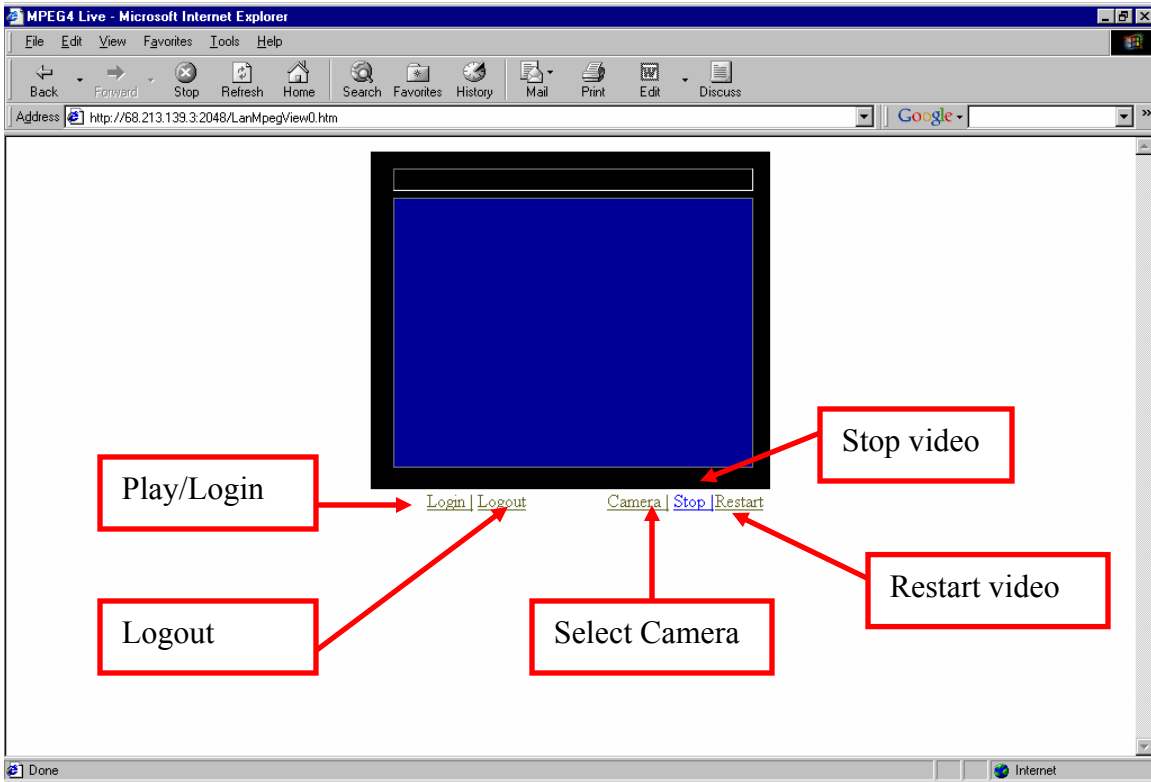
MPEG4 Live - Microsoft Internet Explorer

File Edit View Favorites Tools Help

Back Forward Stop Refresh Home Search Favorites History Mail Print Edit Discuss

Address http://68.213.139.3:2048/LanMpegView0.htm

Google

Stop video

Play/Login

Login | Logout

Camera | Stop |Restart

Restart video

Logout

Select Camera

Done

Internet